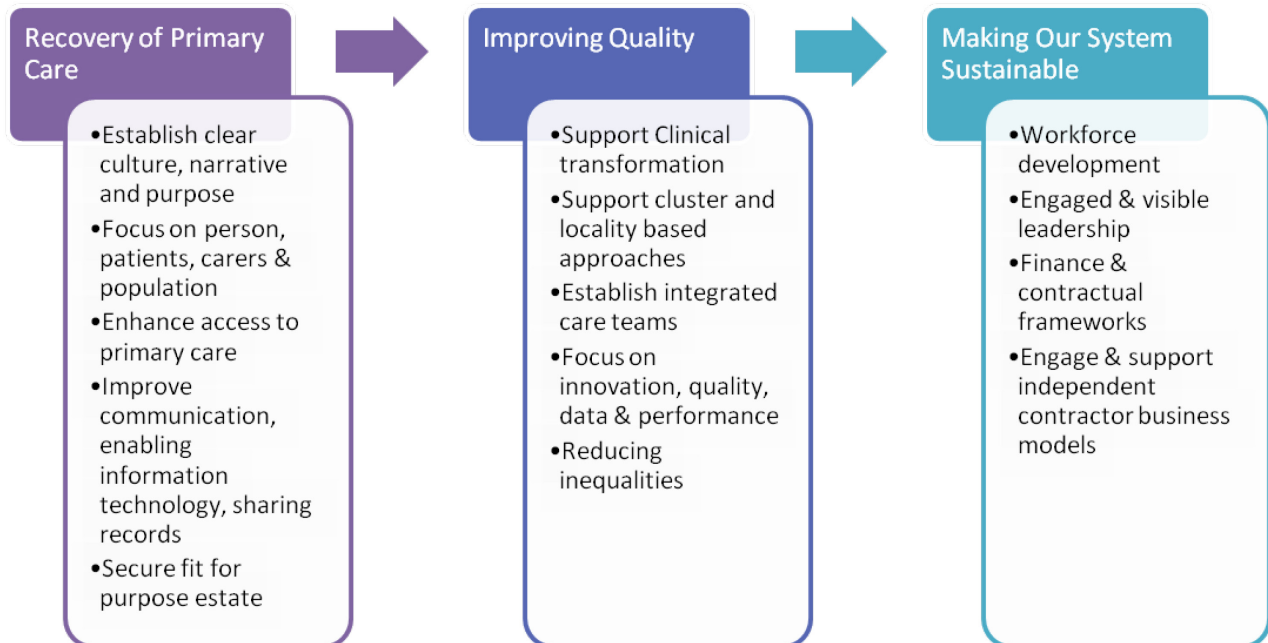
Recovery of Primary Care

•Establish clear culture, narrative and purpose
•Focus on person, patients, carers & population
•Enhance access to primary care
•Improve communication, enabling information technology, sharing records
•Secure fit for purpose estate

Improving Quality

•Support Clinical transformation
•Support cluster and locality based approaches
•Establish integrated care teams
•Focus on innovation, quality, data & performance
•Reducing inequalities

Making Our System Sustainable

•Workforce development
•Engaged & visible leadership
•Finance & contractual frameworks
•Engage & support independent contractor business models